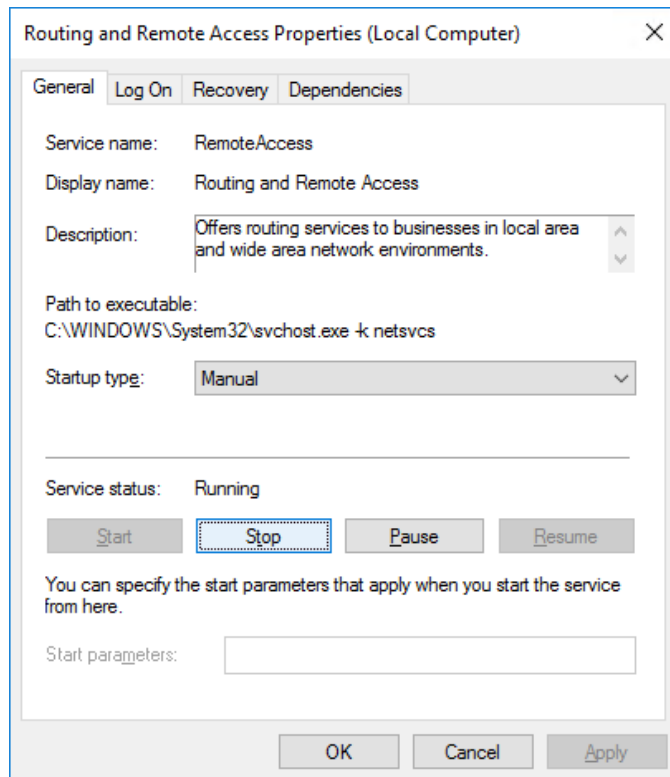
Routing and Remote Access Properties (Local Computer)

General | Log On | Recovery | Dependencies

Service name: RemoteAccess

Display name: Routing and Remote Access

Description: Offers routing services to businesses in local area and wide area network environments.

Path to executable:
C:\WINDOWS\System32\svchost.exe -k netsvcs

Startup type: Manual

Service status: Running

Start | Stop | Pause | Resume

You can specify the start parameters that apply when you start the service from here.

Start parameters:

OK | Cancel | Apply